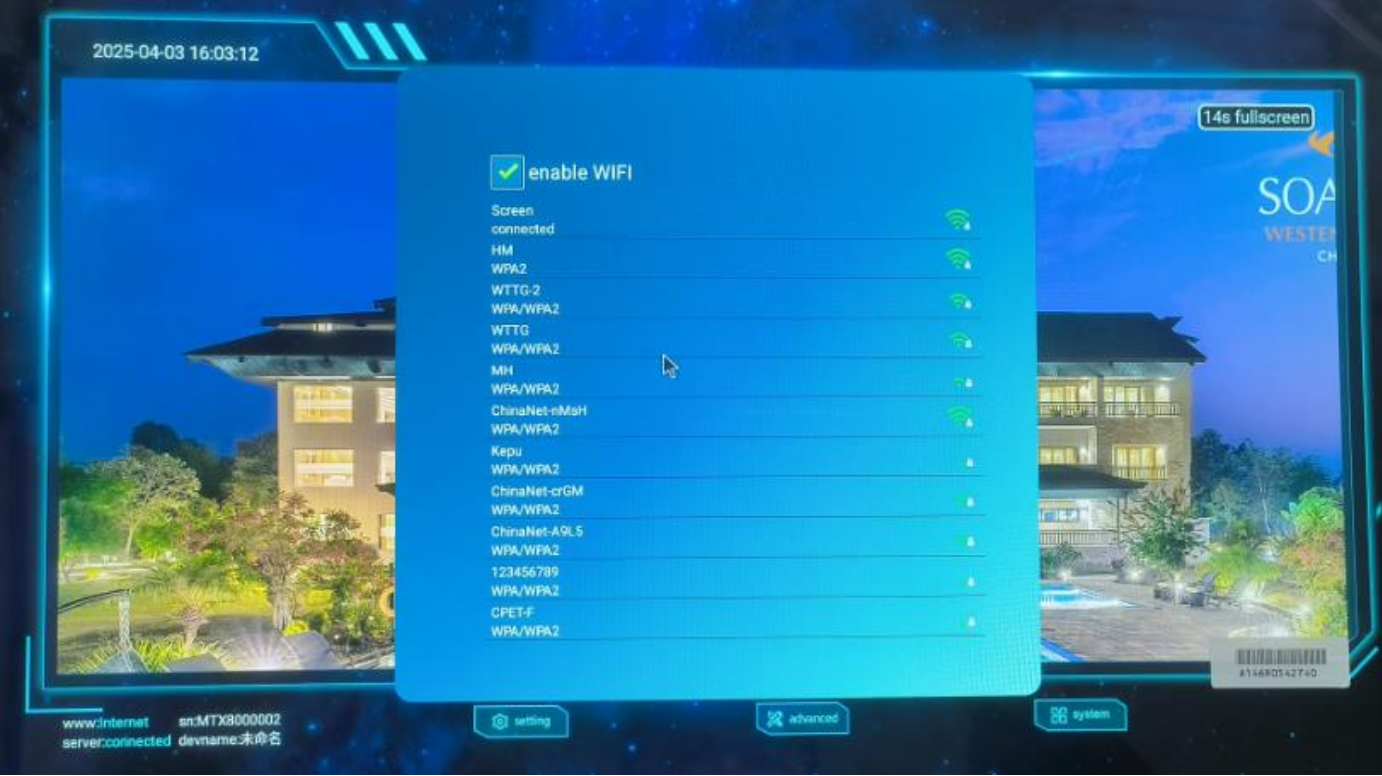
2025-04-03 16:03:12

14s fullscreen

SOA
WESTE
CH

enable WIFI

Screen
connected

HM
WPA2

WTTG-2
WPA/WPA2

WTTG
WPA/WPA2

MH
WPA/WPA2

ChinaNet-nMsH
WPA/WPA2

Kepu
WPA/WPA2

ChinaNet-crGM
WPA/WPA2

ChinaNet-A9L5
WPA/WPA2

123456789
WPA/WPA2

CPET-F
WPA/WPA2

A146R0542740

www:internet sn:MTX8000002
server:connected devname:未命名

setting

advanced

system